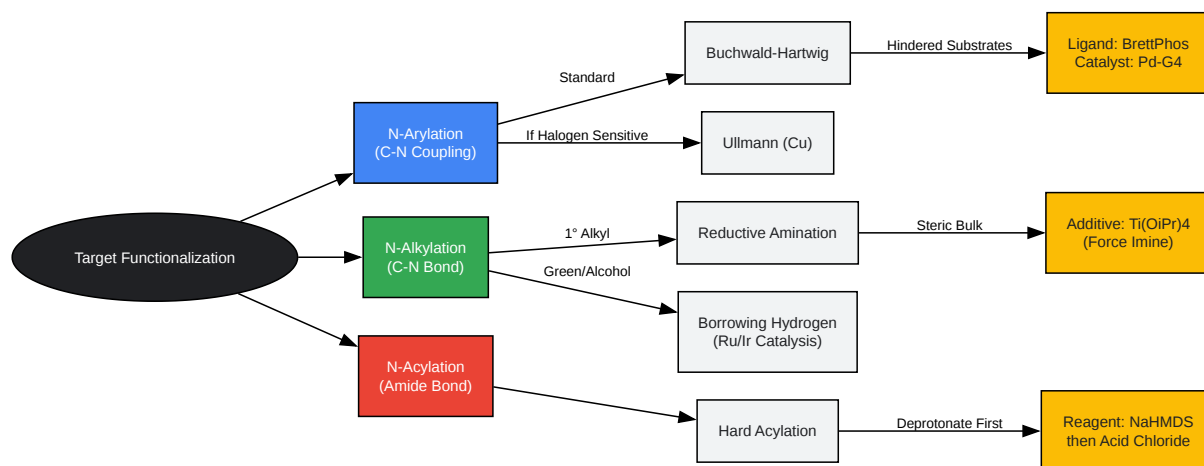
Target Functionalization

N-Arylation
(C-N Coupling)

N-Alkylation
(C-N Bond)

N-Acylation
(Amide Bond)

Standard

Buchwald-Hartwig

Hindered Substrates

Ligand: BrettPhos
Catalyst: Pd-G4

If Halogen Sensitive

Ullmann (Cu)

1° Alkyl

Reductive Amination

Steric Bulk

Additive: Ti(OiPr)4
(Force Imine)

Green/Alcohol

Borrowing Hydrogen
(Ru/Ir Catalysis)

Hard Acylation

Deprotonate First

Reagent: NaHMDS
then Acid Chloride